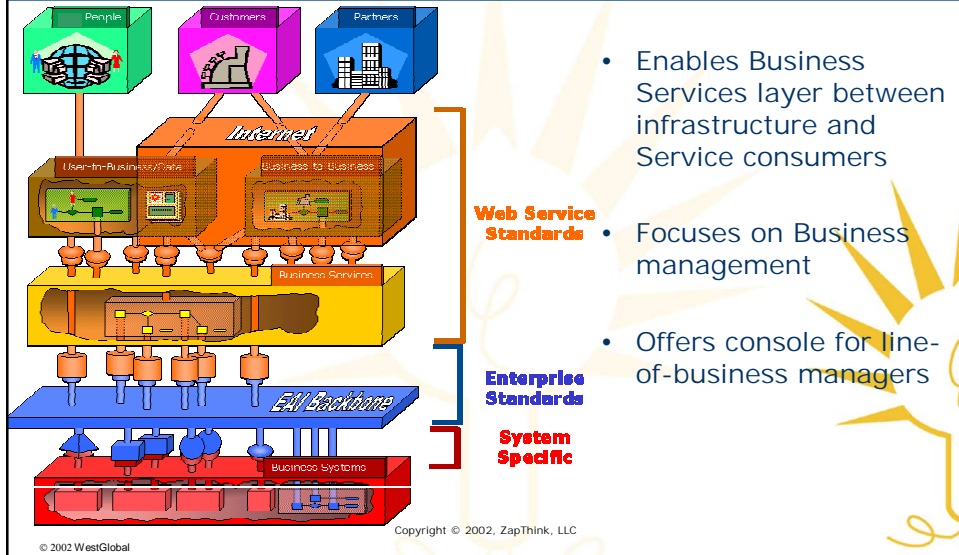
People

Customers

Partners

Internet

User-to-Business/Data

Business to Business

Business Services

EAI Backbone

Business Systems

Web Service Standards

Enterprise Standards

System Specific

• Enables Business Services layer between infrastructure and Service consumers

• Focuses on Business management

• Offers console for line-of-business managers

Copyright © 2002, ZapThink, LLC

© 2002 WestGlobal